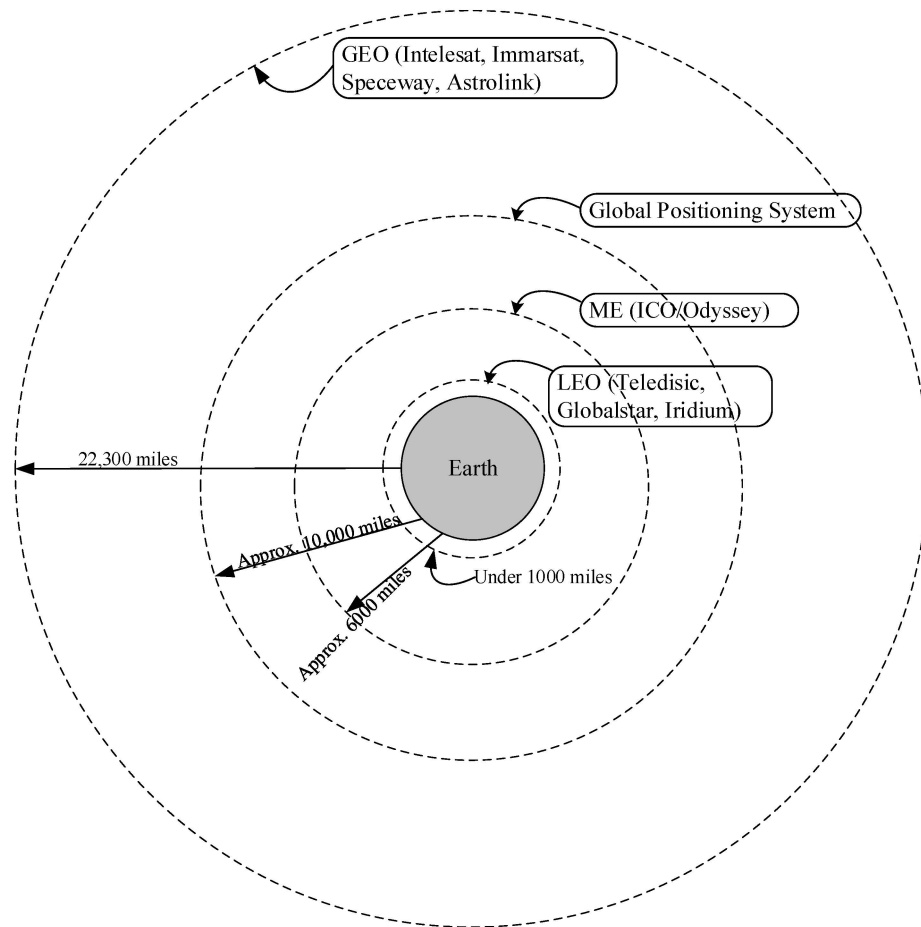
GEO (Intelesat, Immarsat, Speceway, Astrolink)

Global Positioning System

ME (ICO/Odyssey)

LEO (Teledisic, Globalstar, Iridium)

22,300 miles

Earth

Approx. 10,000 miles

Under 1000 miles

Approx. 6000 miles